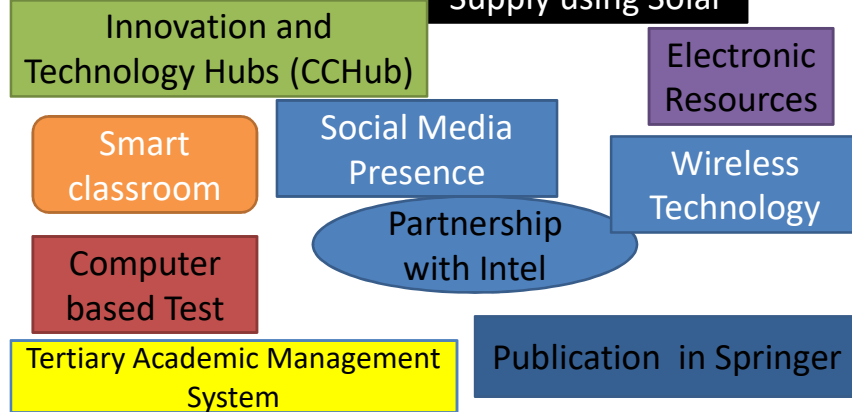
Innovation and Technology Hubs (CCHub)

Supply using Solar

Electronic Resources

Smart classroom

Social Media Presence

Wireless Technology

Partnership with Intel

Computer based Test

Tertiary Academic Management System

Publication in Springer